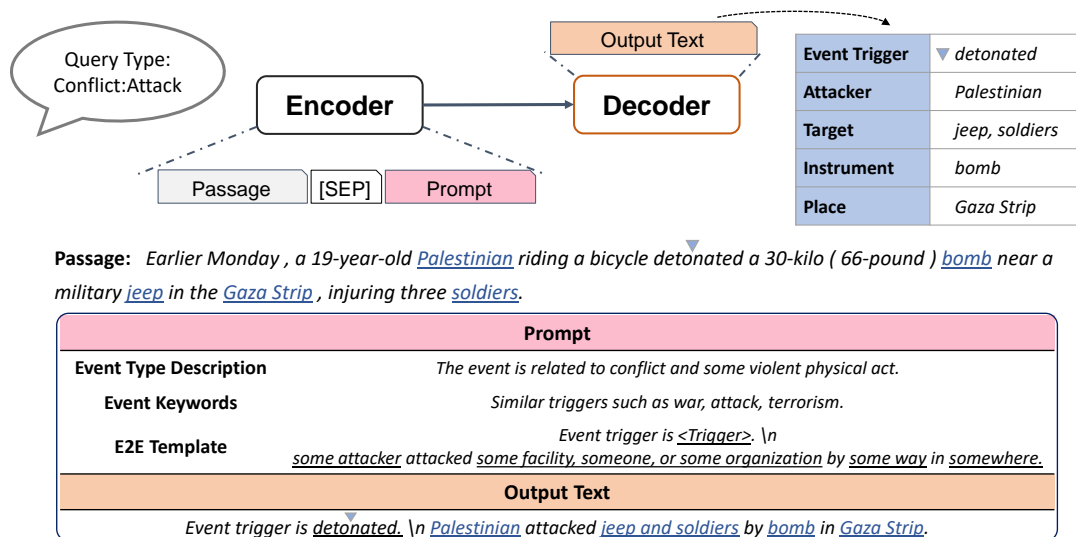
Query Type: Conflict:Attack

Encoder

Decoder

Output Text

Passage

[SEP]

Prompt

| Event Trigger | detonated |
|---|---|
| Attacker | Palestinian |
| Target | jeep, soldiers |
| Instrument | bomb |
| Place | Gaza Strip |

**Passage:** *Earlier Monday , a 19-year-old Palestinian riding a bicycle detonated a 30-kilo ( 66-pound ) bomb near a military jeep in the Gaza Strip , injuring three soldiers.*

| Prompt | |
|---|---|
| Event Type Description | The event is related to conflict and some violent physical act. |
| Event Keywords | Similar triggers such as war, attack, terrorism. |
| E2E Template | Event trigger is <Trigger>. \n some attacker attacked some facility, someone, or some organization by some way in somewhere. |
| Output Text | |
| Event trigger is detonated. \n Palestinian attacked jeep and soldiers by bomb in Gaza Strip. | |